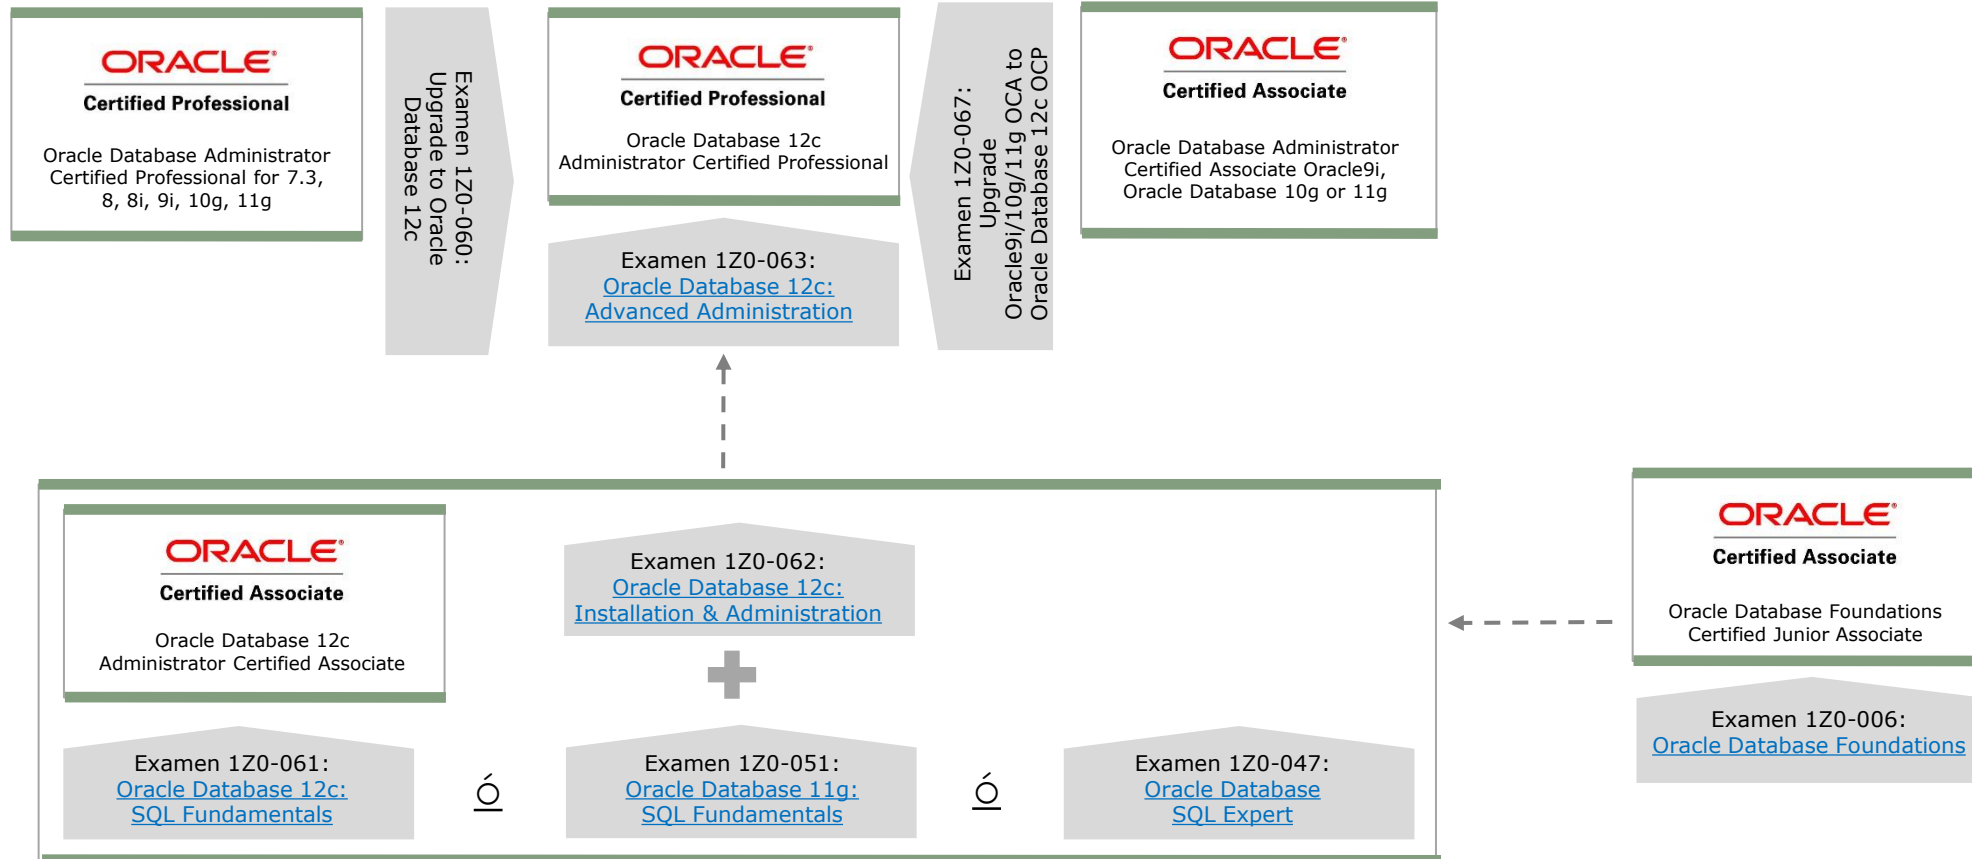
ORACLE
Certified Professional

Oracle Database Administrator Certified Professional for 7.3, 8, 8i, 9i, 10g, 11g

Examen 1Z0-060: Upgrade to Oracle Database 12c

ORACLE
Certified Professional

Oracle Database 12c Administrator Certified Professional

Examen 1Z0-063: Oracle Database 12c: Advanced Administration

Examen 1Z0-067: Upgrade Oracle9i/10g/11g OCA to Oracle Database 12c OCP

ORACLE
Certified Associate

Oracle Database Administrator Certified Associate Oracle9i, Oracle Database 10g or 11g

ORACLE
Certified Associate

Oracle Database 12c Administrator Certified Associate

Examen 1Z0-062: Oracle Database 12c: Installation & Administration

Examen 1Z0-061: Oracle Database 12c: SQL Fundamentals

Ó

Examen 1Z0-051: Oracle Database 11g: SQL Fundamentals

Ó

Examen 1Z0-047: Oracle Database SQL Expert

ORACLE
Certified Associate

Oracle Database Foundations Certified Junior Associate

Examen 1Z0-006: Oracle Database Foundations